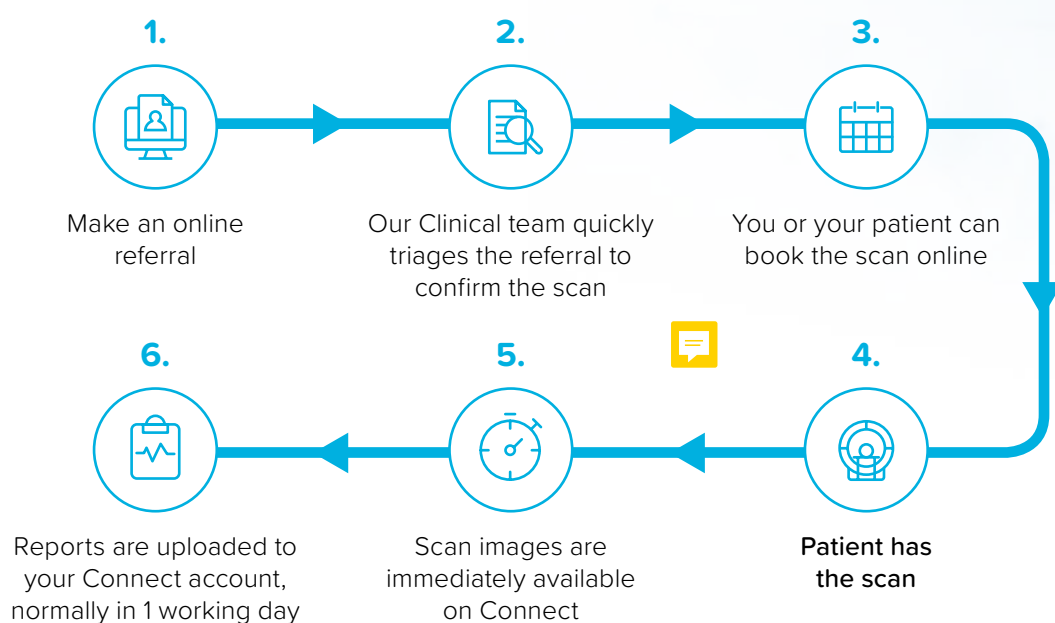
1.

Make an online referral

2.

Our Clinical team quickly triages the referral to confirm the scan

3.

You or your patient can book the scan online

4.

Patient has the scan

5.

Scan images are immediately available on Connect

6.

Reports are uploaded to your Connect account, normally in 1 working day